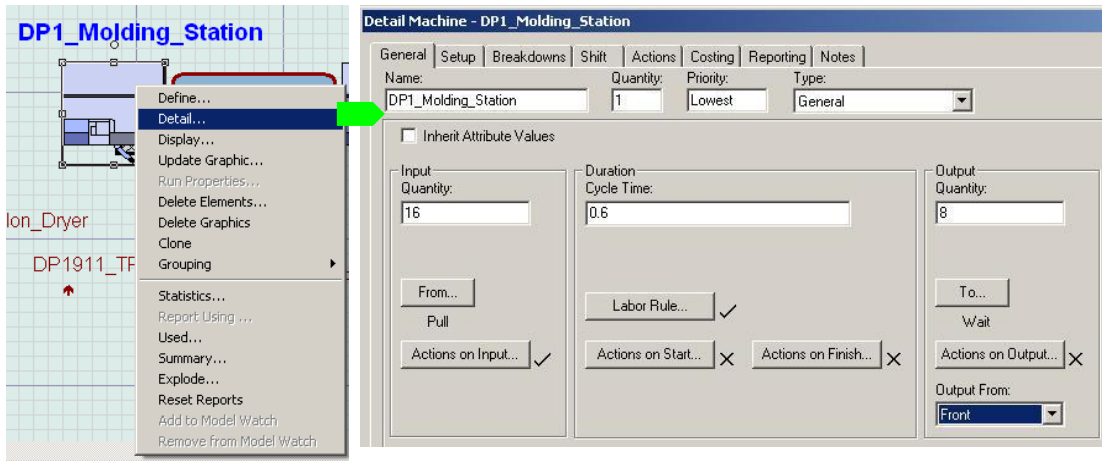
DP1_Molding_Station

lon_Dryer

DP1911_TF

Define...
Detail...
Display...
Update Graphic...
Run Properties...
Delete Elements...
Delete Graphics
Clone
Grouping
Statistics...
Report Using ...
Used...
Summary...
Explode...
Reset Reports
Add to Model Watch
Remove from Model Watch

Detail Machine - DP1_Molding_Station

General | Setup | Breakdowns | Shift | Actions | Costing | Reporting | Notes

Name: DP1_Molding_Station
Quantity: 1
Priority: Lowest
Type: General

Inherit Attribute Values

Input
Quantity:
16

From...
Pull

Actions on Input...

Duration
Cycle Time:
0.6

Labor Rule...

Actions on Start...

Actions on Finish...

Output
Quantity:
8

To...
Wait

Actions on Output...

Output From:
Front